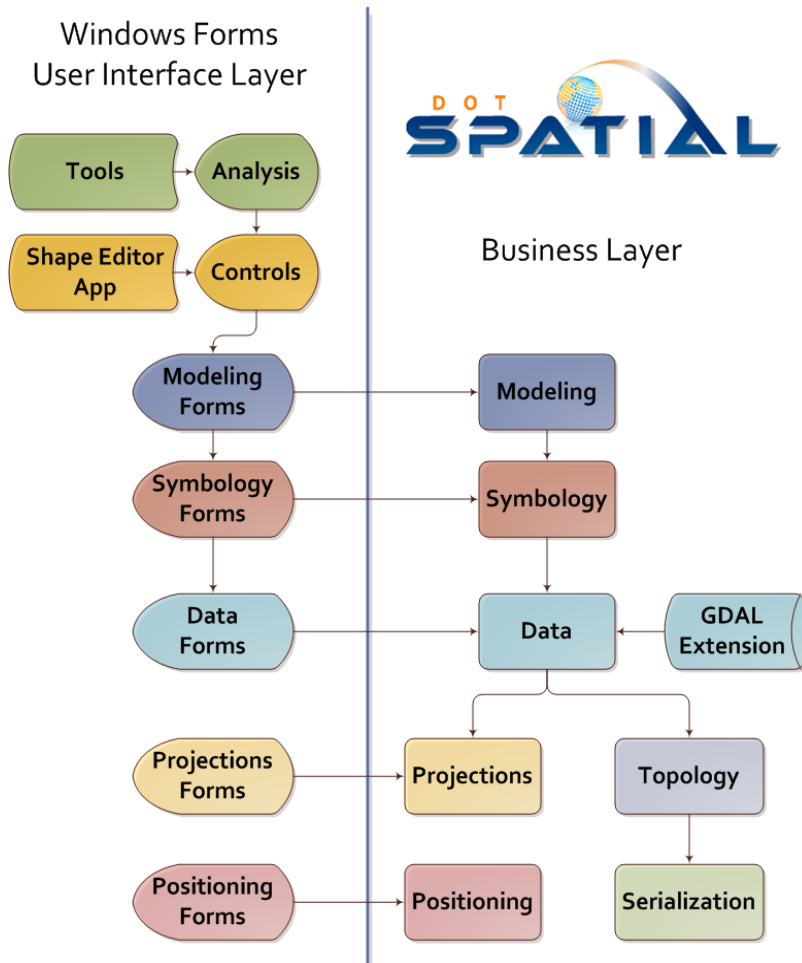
Windows Forms
User Interface Layer

DOT
SPATIAL

Tools

Analysis

Shape Editor App

Controls

Business Layer

Modeling Forms

Modeling

Symbology Forms

Symbology

Data Forms

Data

GDAL Extension

Projections Forms

Projections

Topology

Positioning Forms

Positioning

Serialization